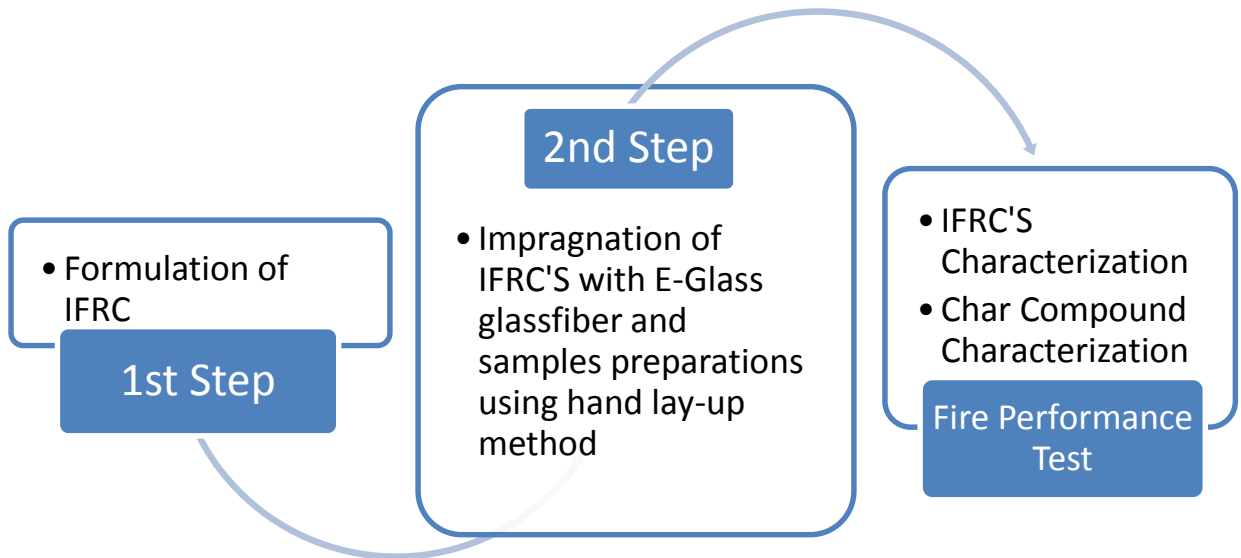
• Formulation of IFRC

1st Step

2nd Step

• Impragnation of IFRC'S with E-Glass glassfiber and samples preparations using hand lay-up method

• IFRC'S Characterization
• Char Compound Characterization

Fire Performance Test